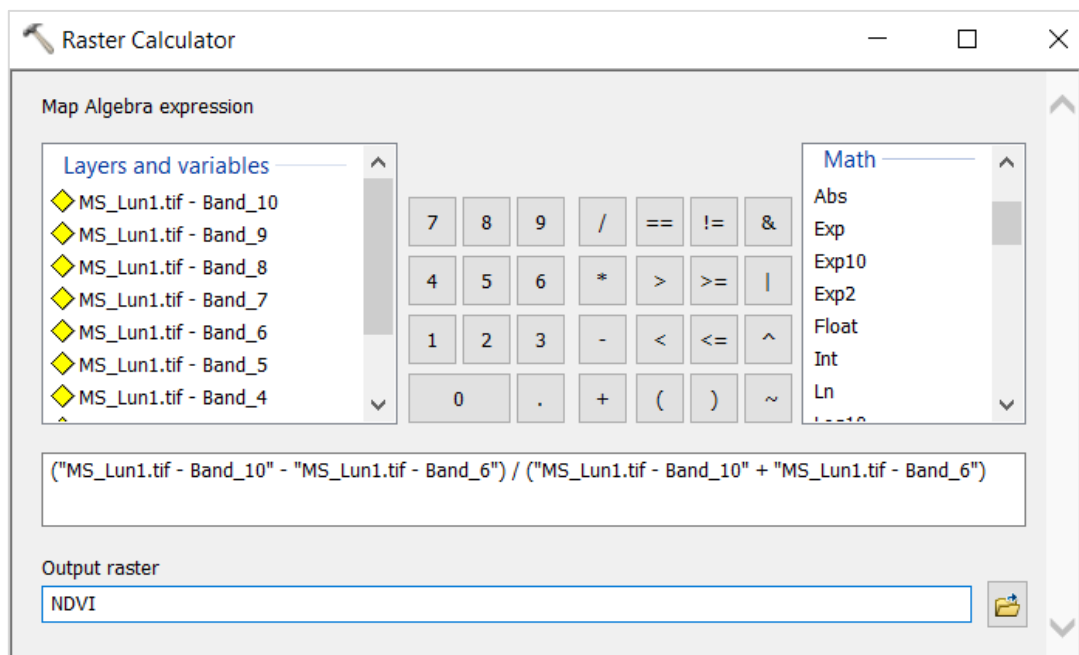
Raster Calculator

Map Algebra expression

Layers and variables
MS_Lun1.tif - Band_10
MS_Lun1.tif - Band_9
MS_Lun1.tif - Band_8
MS_Lun1.tif - Band_7
MS_Lun1.tif - Band_6
MS_Lun1.tif - Band_5
MS_Lun1.tif - Band_4

| 7 | 8 | 9 | / | == | != | & |
|---|---|---|---|---|---|---|
| 4 | 5 | 6 | * | > | >= | \| |
| 1 | 2 | 3 | - | < | <= | ^ |
| 0 | | . | + | ( | ) | ~ |

Math
Abs
Exp
Exp10
Exp2
Float
Int
Ln
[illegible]

("MS_Lun1.tif - Band_10" - "MS_Lun1.tif - Band_6") / ("MS_Lun1.tif - Band_10" + "MS_Lun1.tif - Band_6")

Output raster
NDVI